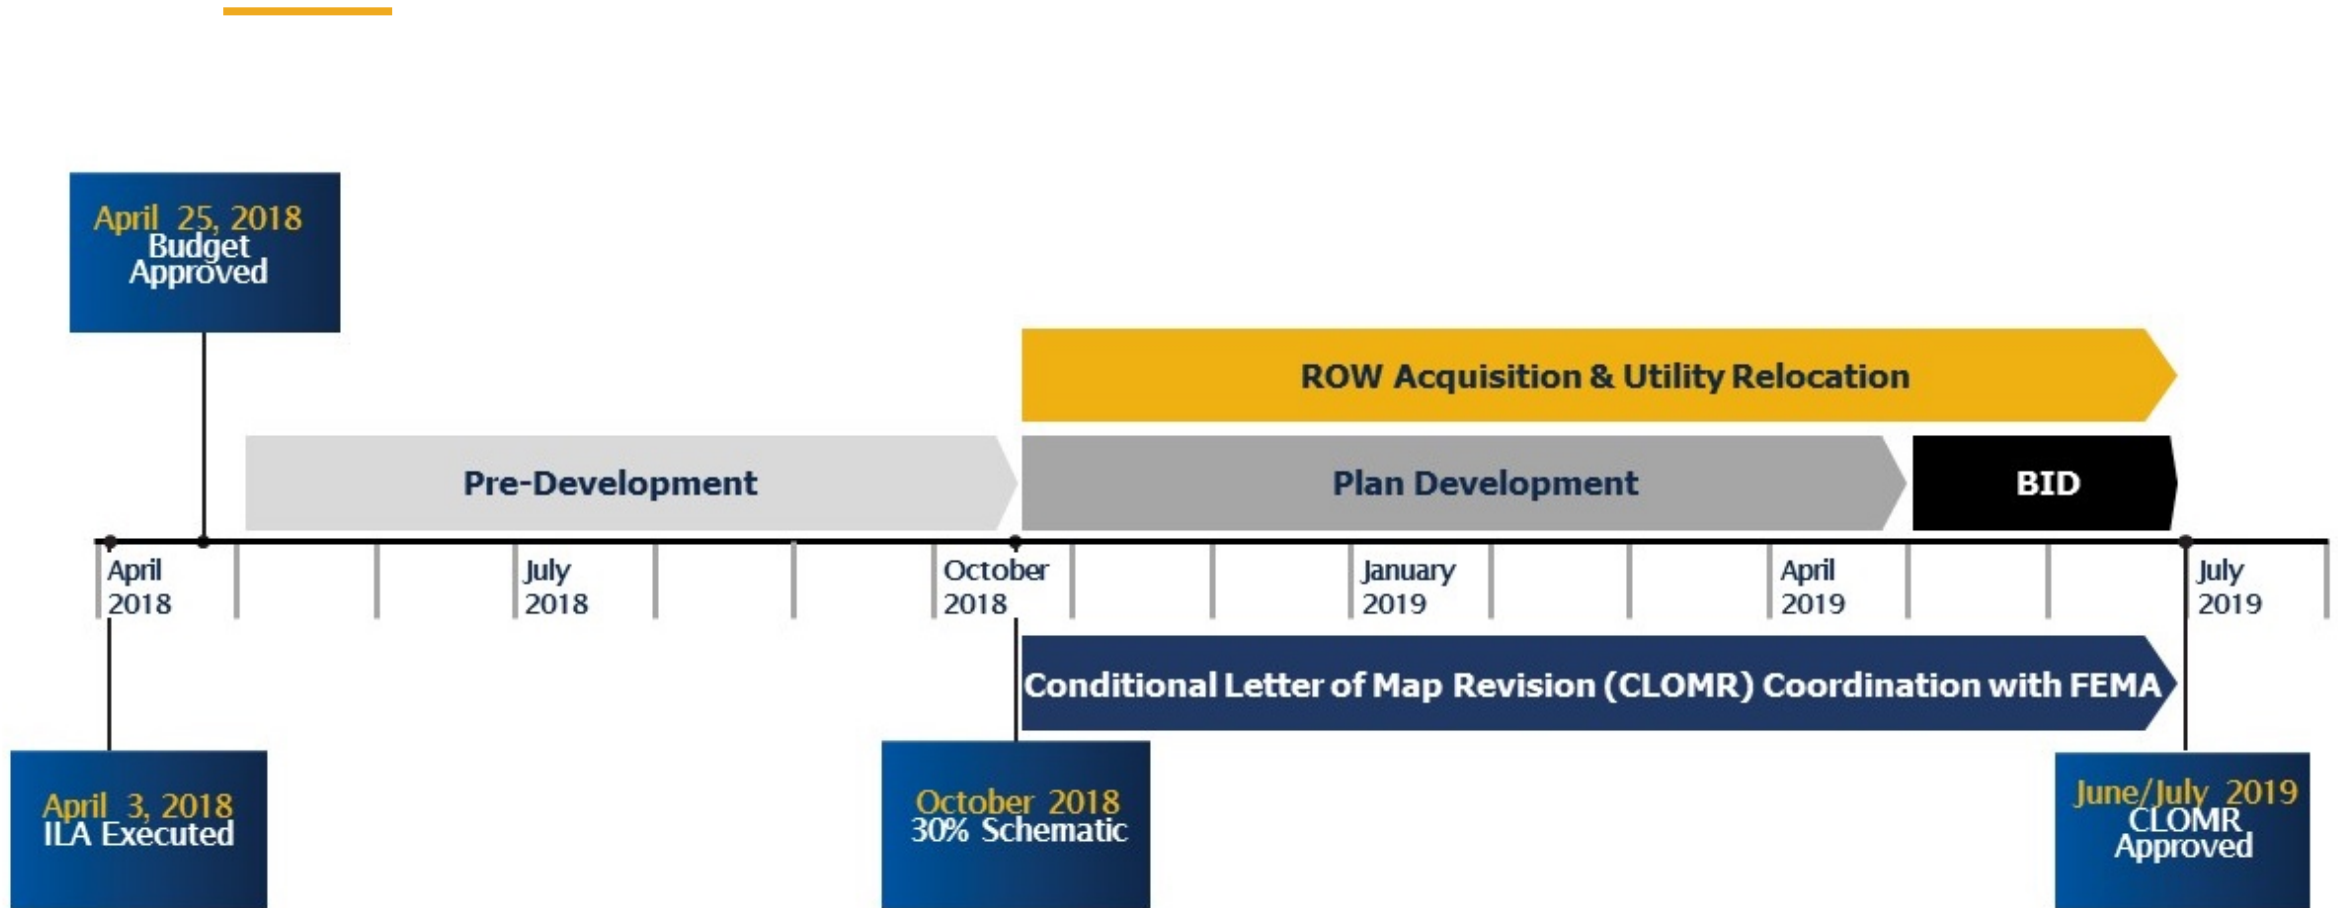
April 25, 2018
Budget Approved

ROW Acquisition & Utility Relocation

Pre-Development

Plan Development

BID

April 2018

July 2018

October 2018

January 2019

April 2019

July 2019

Conditional Letter of Map Revision (CLOMR) Coordination with FEMA

April 3, 2018
ILA Executed

October 2018
30% Schematic

June/July 2019
CLOMR Approved